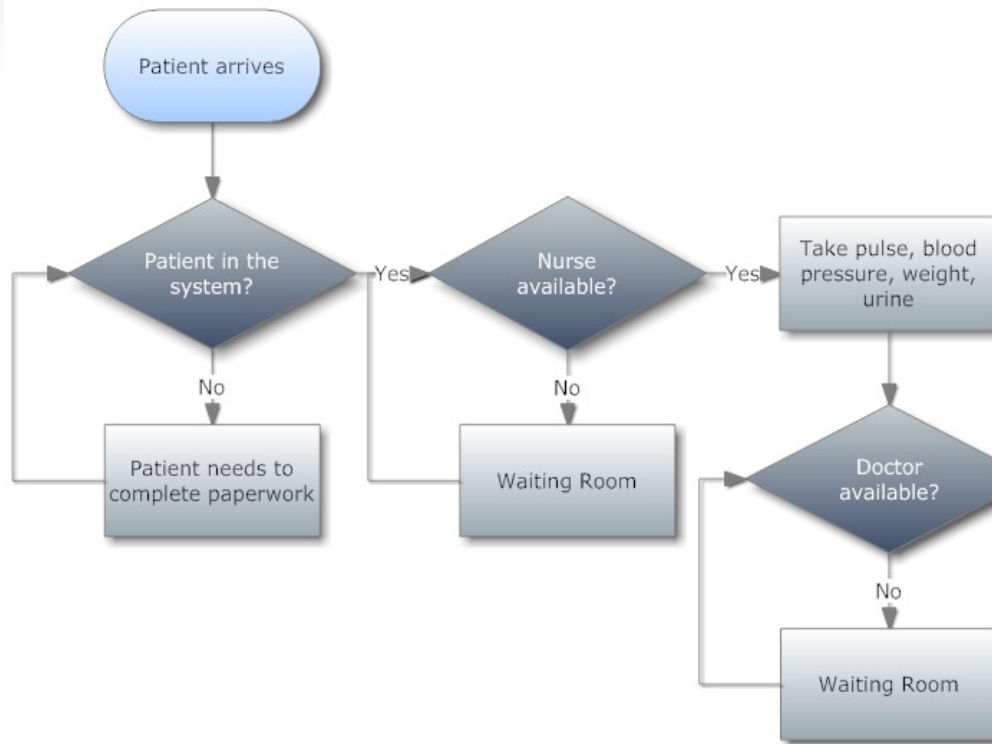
Patient arrives

Patient in the system?

Yes

No

Patient needs to complete paperwork

Nurse available?

Yes

No

Waiting Room

Take pulse, blood pressure, weight, urine

Doctor available?

No

Waiting Room